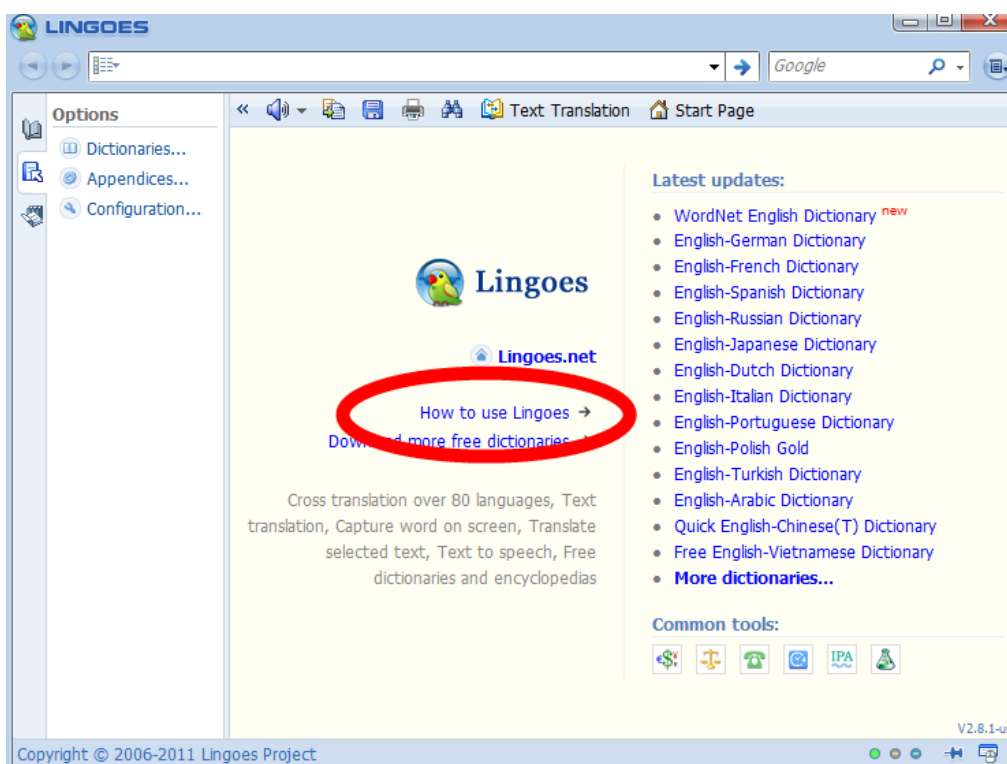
LINGOES

Google

Options
Dictionaries...
Appendices...
Configuration...

Text Translation Start Page

Lingoes

Lingoes.net

How to use Lingoes →
Dow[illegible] more free dictionaries →

Cross translation over 80 languages, Text translation, Capture word on screen, Translate selected text, Text to speech, Free dictionaries and encyclopedias

Latest updates:
- WordNet English Dictionary new
- English-German Dictionary
- English-French Dictionary
- English-Spanish Dictionary
- English-Russian Dictionary
- English-Japanese Dictionary
- English-Dutch Dictionary
- English-Italian Dictionary
- English-Portuguese Dictionary
- English-Polish Gold
- English-Turkish Dictionary
- English-Arabic Dictionary
- Quick English-Chinese(T) Dictionary
- Free English-Vietnamese Dictionary
- More dictionaries...

Common tools:
IPA

V2.8.1-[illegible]

Copyright © 2006-2011 Lingoes Project